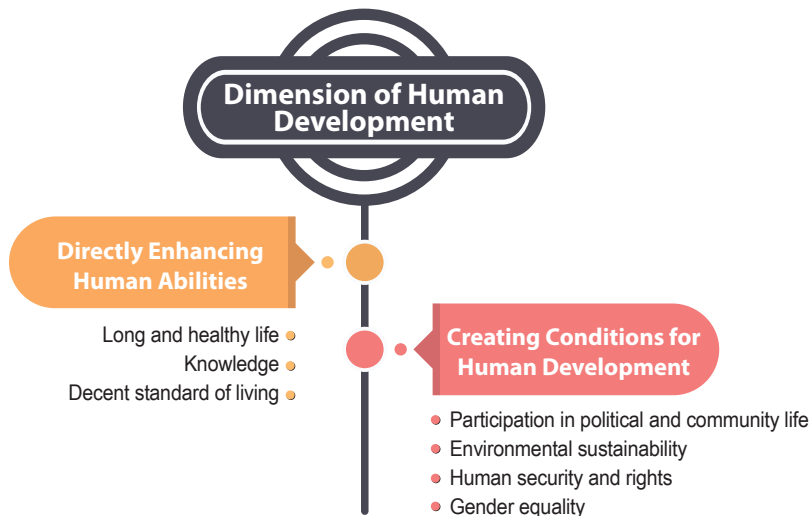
Dimension of Human Development

Directly Enhancing Human Abilities

Long and healthy life
Knowledge
Decent standard of living

Creating Conditions for Human Development

Participation in political and community life
Environmental sustainability
Human security and rights
Gender equality